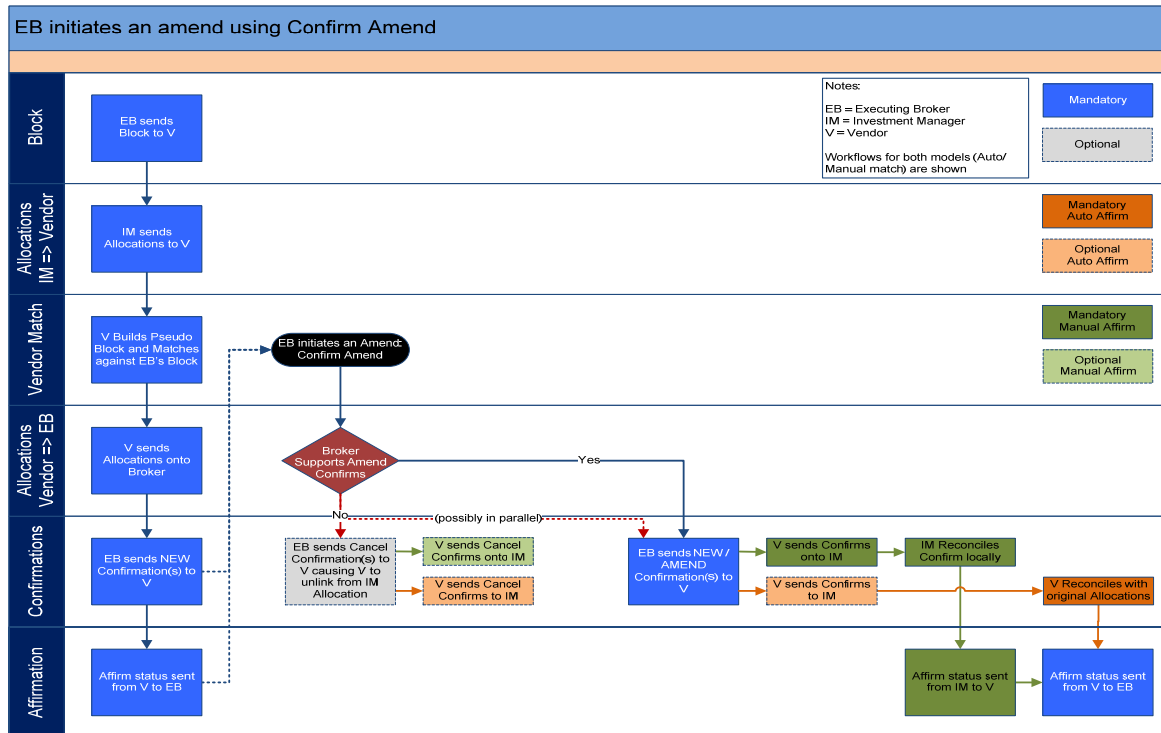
EB initiates an amend using Confirm Amend

Block

EB sends Block to V

Notes:

EB = Executing Broker
IM = Investment Manager
V = Vendor

Workflows for both models (Auto/ Manual match) are shown

Mandatory

Optional

Allocations IM => Vendor

IM sends Allocations to V

Mandatory Auto Affirm

Optional Auto Affirm

Vendor Match

V Builds Pseudo Block and Matches against EB's Block

EB initiates an Amend: Confirm Amend

Mandatory Manual Affirm

Optional Manual Affirm

Allocations Vendor => EB

V sends Allocations onto Broker

Broker Supports Amend Confirms

Yes

No

(possibly in parallel)

Confirmations

EB sends NEW Confirmation(s) to V

EB sends Cancel Confirmation(s) to V causing V to unlink from IM Allocation

V sends Cancel Confirms onto IM

V sends Cancel Confirms to IM

EB sends NEW / AMEND Confirmation(s) to V

V sends Confirms onto IM

IM Reconciles Confirm locally

V sends Confirms to IM

V Reconciles with original Allocations

Affirmation

Affirm status sent from V to EB

Affirm status sent from IM to V

Affirm status sent from V to EB